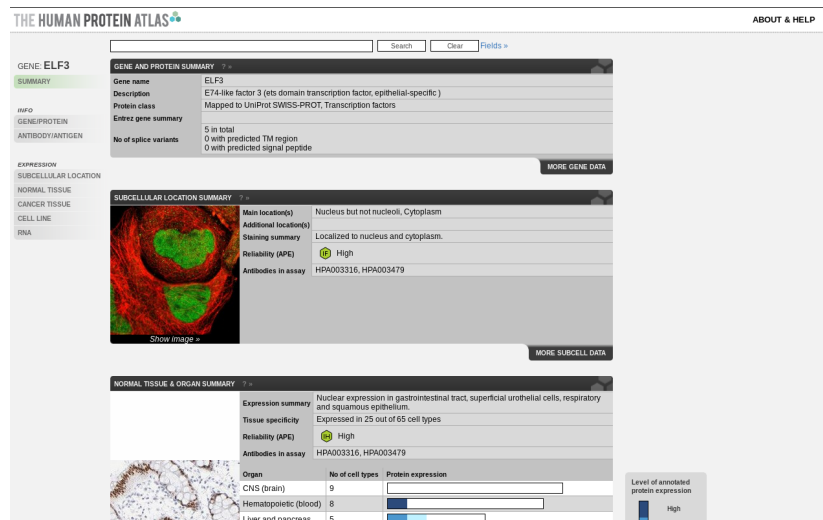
THE HUMAN PROTEIN ATLAS

ABOUT & HELP

Search Clear Fields »

GENE: ELF3

SUMMARY

INFO

GENE/PROTEIN

ANTIBODY/ANTIGEN

EXPRESSION

SUBCELLULAR LOCATION

NORMAL TISSUE

CANCER TISSUE

CELL LINE

RNA

GENE AND PROTEIN SUMMARY ? »

| Gene name | ELF3 |
|---|---|
| Description | E74-like factor 3 (ets domain transcription factor, epithelial-specific ) |
| Protein class | Mapped to UniProt SWISS-PROT, Transcription factors |
| Entrez gene summary | |
| No of splice variants | 5 in total<br>0 with predicted TM region<br>0 with predicted signal peptide |

MORE GENE DATA

SUBCELLULAR LOCATION SUMMARY ? »

| Main location(s) | Nucleus but not nucleoli, Cytoplasm |
|---|---|
| Additional location(s) | |
| Staining summary | Localized to nucleus and cytoplasm. |
| Reliability (APE) | IF High |
| Antibodies in assay | HPA003316, HPA003479 |

Show image »

MORE SUBCELL DATA

NORMAL TISSUE & ORGAN SUMMARY ? »

| Expression summary | Nuclear expression in gastrointestinal tract, superficial urothelial cells, respiratory and squamous epithelium. |
|---|---|
| Tissue specificity | Expressed in 25 out of 65 cell types |
| Reliability (APE) | IH High |
| Antibodies in assay | HPA003316, HPA003479 |

| Organ | No of cell types | Protein expression |
|---|---|---|
| CNS (brain) | 9 | |
| Hematopoietic (blood) | 8 | |
| Liver and pancreas | 5 | |

Level of annotated protein expression

High